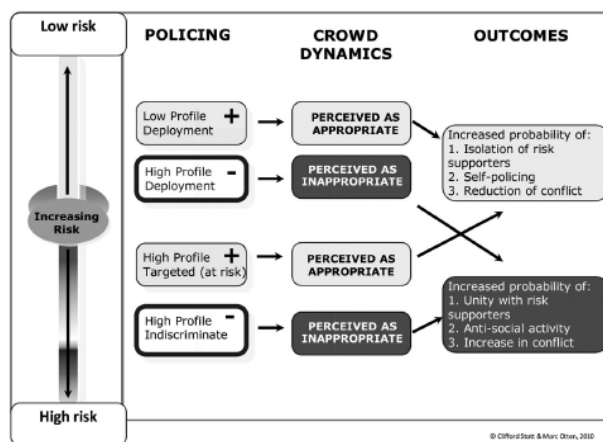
Low risk

POLICING

CROWD DYNAMICS

OUTCOMES

Increasing Risk

Low Profile Deployment +

PERCEIVED AS APPROPRIATE

High Profile Deployment -

PERCEIVED AS INAPPROPRIATE

Increased probability of:
1. Isolation of risk supporters
2. Self-policing
3. Reduction of conflict

High Profile Targeted (at risk) +

PERCEIVED AS APPROPRIATE

High Profile Indiscriminate -

PERCEIVED AS INAPPROPRIATE

Increased probability of:
1. Unity with risk supporters
2. Anti-social activity
3. Increase in conflict

High risk

© Clifford Stott & Marc Otten, 2010